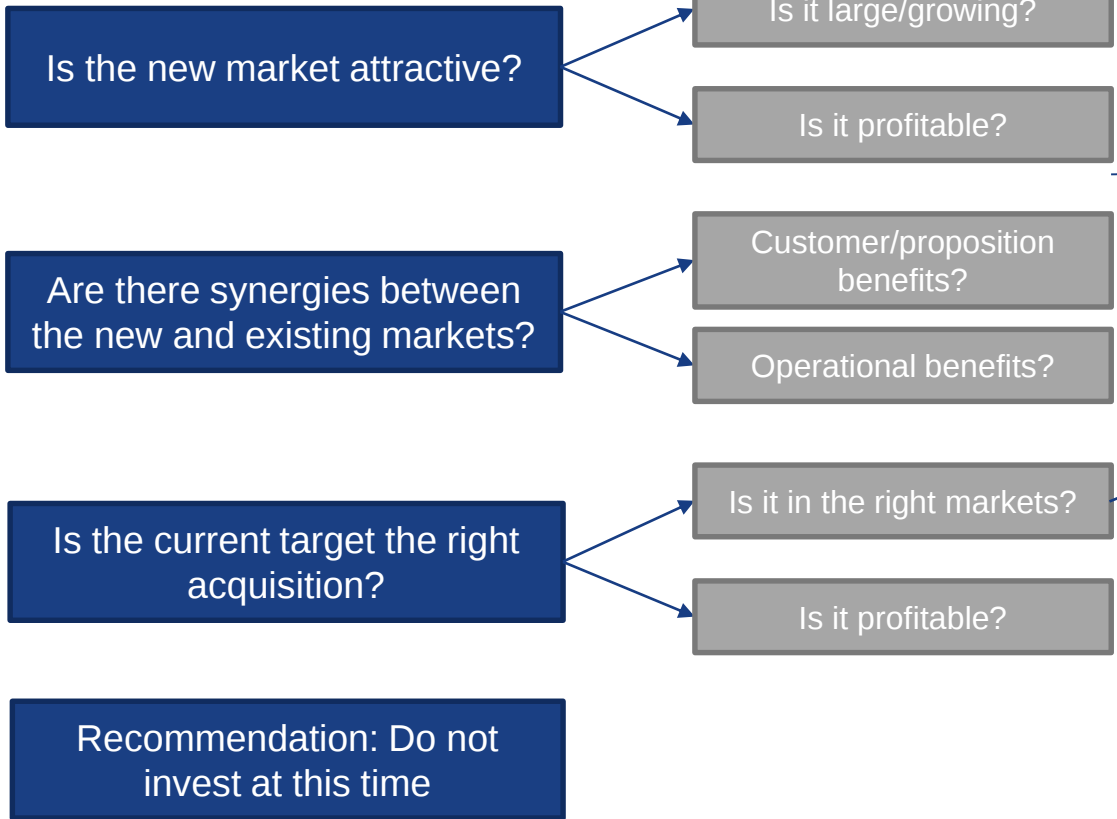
Is the new market attractive?

Is it large/growing?

Is it profitable?

Are there synergies between the new and existing markets?

Customer/proposition benefits?

Operational benefits?

Is the current target the right acquisition?

Is it in the right markets?

Is it profitable?

Recommendation: Do not invest at this time